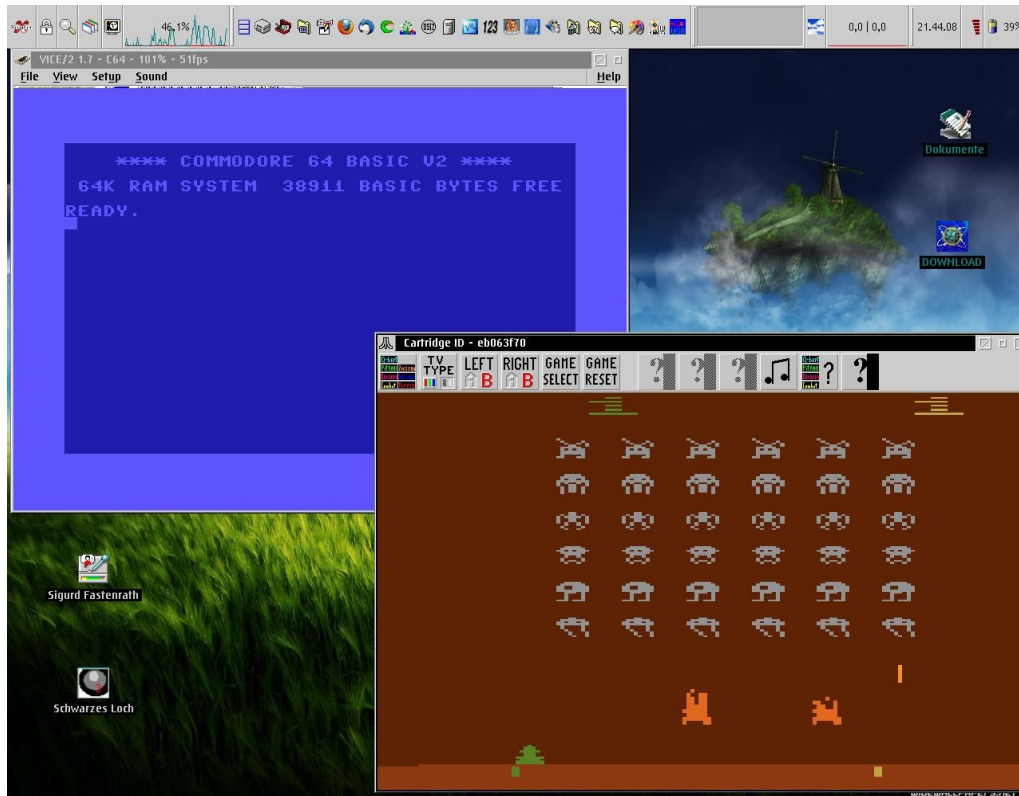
46,1%

0,0 | 0,0

21.44.08

39

VICE/2 1.7 - C64 - 101% - 51fps

File View Setup Sound

Help

**** COMMODORE 64 BASIC V2 ****

64K RAM SYSTEM 38911 BASIC BYTES FREE

READY.

Dokumente

DOWNLOAD

Cartridge ID - eb063f70

TV TYPE

LEFT B

RIGHT B

GAME SELECT

GAME RESET

?

?

?

?

?

Sigurd Fastenrath

Schwarzes Loch